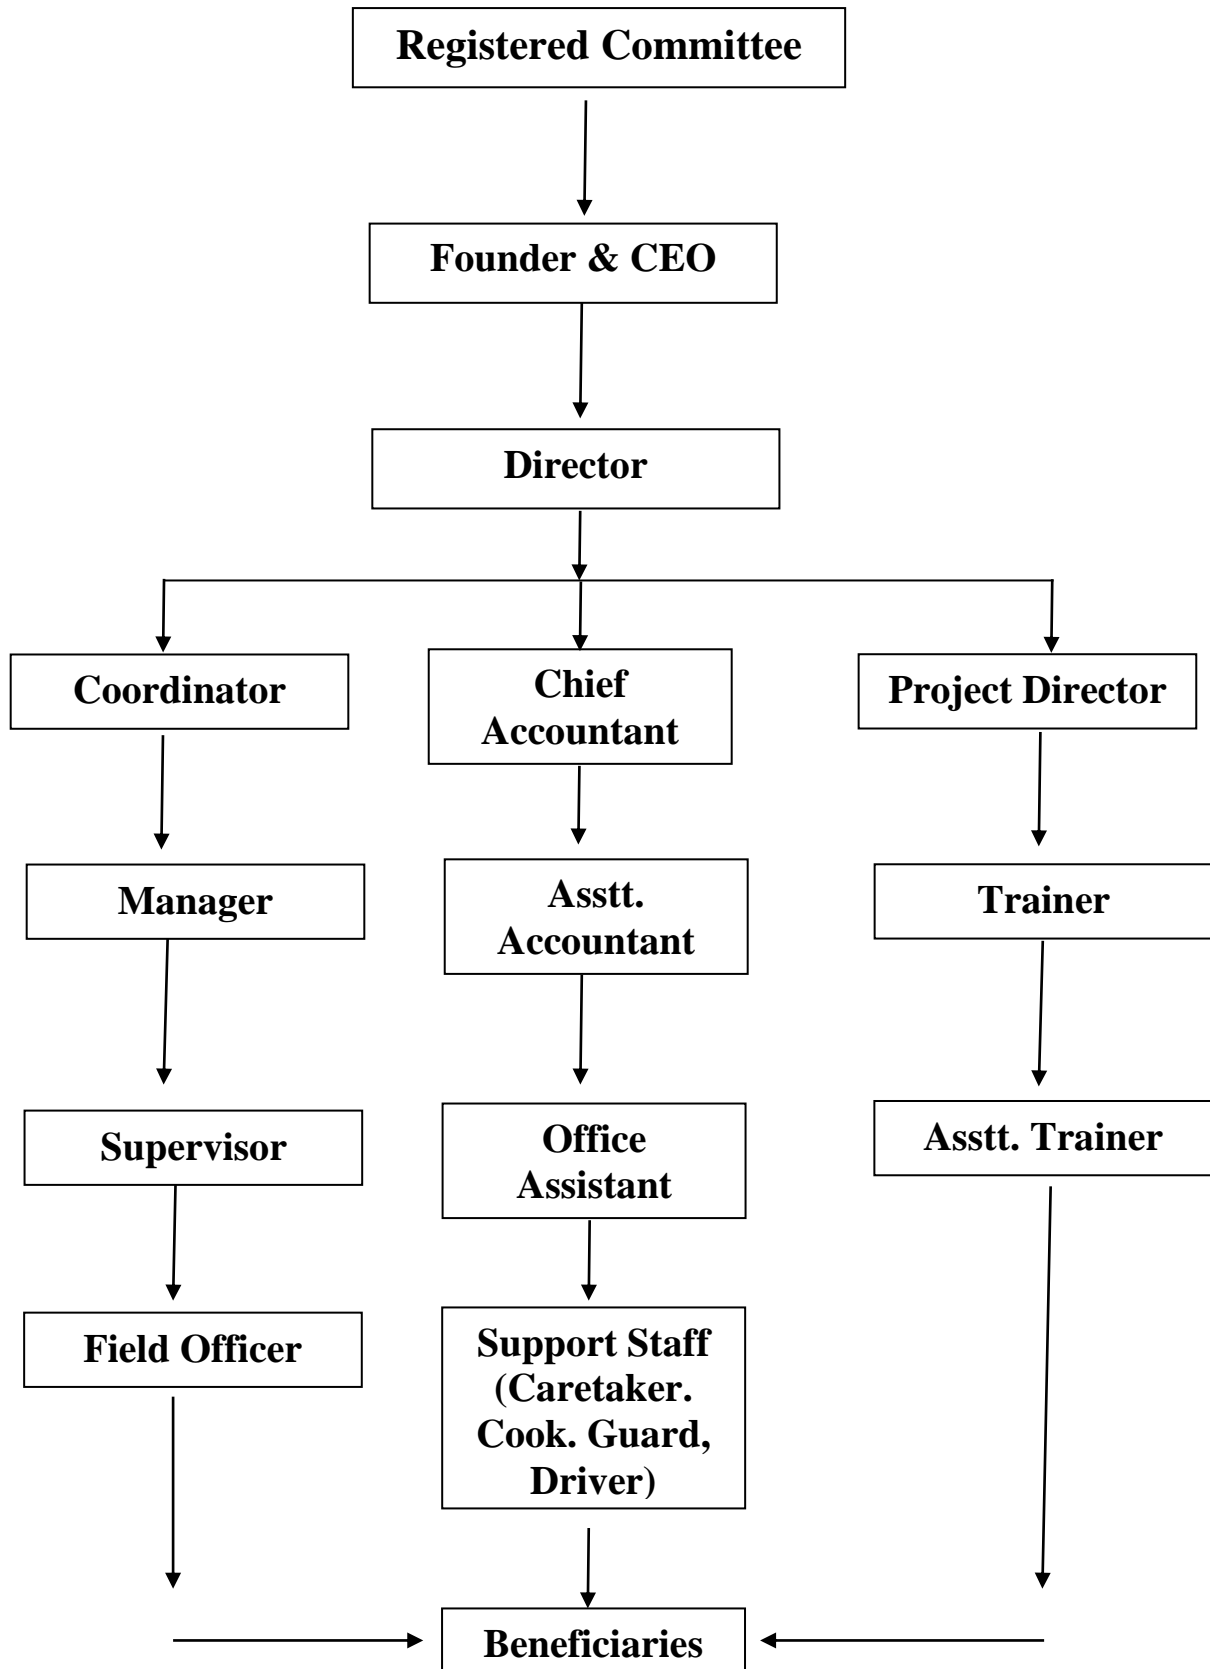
Registered Committee

Founder & CEO

Director

Coordinator

Chief Accountant

Project Director

Manager

Asstt. Accountant

Trainer

Supervisor

Office Assistant

Asstt. Trainer

Field Officer

Support Staff (Caretaker. Cook. Guard, Driver)

Beneficiaries